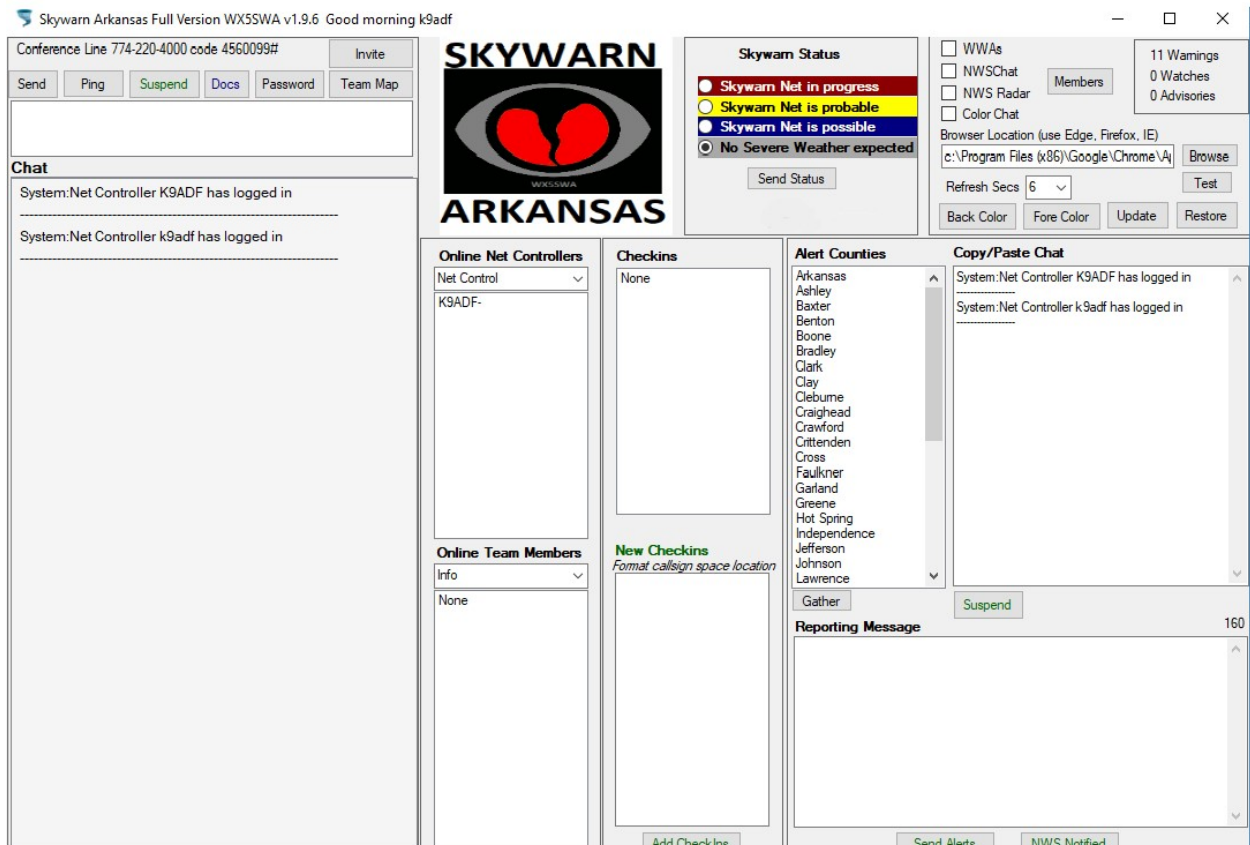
Skywarn Arkansas Full Version WX5SWA v1.9.6 Good morning k9adf

Conference Line 774-220-4000 code 4560099#
Invite
Send
Ping
Suspend
Docs
Password
Team Map

Chat
System:Net Controller K9ADF has logged in
------------------------------------------------------------
System:Net Controller k9adf has logged in
------------------------------------------------------------

SKYWARN
WX5SWA
ARKANSAS

Skywarn Status
Skywarn Net in progress
Skywarn Net is probable
Skywarn Net is possible
No Severe Weather expected
Send Status

WWAs
NWSChat
NWS Radar
Color Chat
Members
11 Warnings
0 Watches
0 Advisories
Browser Location (use Edge, Firefox, IE)
c:\Program Files (x86)\Google\Chrome\A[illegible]
Browse
Refresh Secs 6
Test
Back Color
Fore Color
Update
Restore

Online Net Controllers
Net Control
K9ADF-

Online Team Members
Info
None

Checkins
None

New Checkins
Format callsign space location

Add CheckIns

Alert Counties
Arkansas
Ashley
Baxter
Benton
Boone
Bradley
Clark
Clay
Cleburne
Craighead
Crawford
Crittenden
Cross
Faulkner
Garland
Greene
Hot Spring
Independence
Jefferson
Johnson
Lawrence
Gather

Copy/Paste Chat
System:Net Controller K9ADF has logged in
----------------
System:Net Controller k9adf has logged in
----------------
Suspend

Reporting Message
160

Send Alerts
NWS Notified